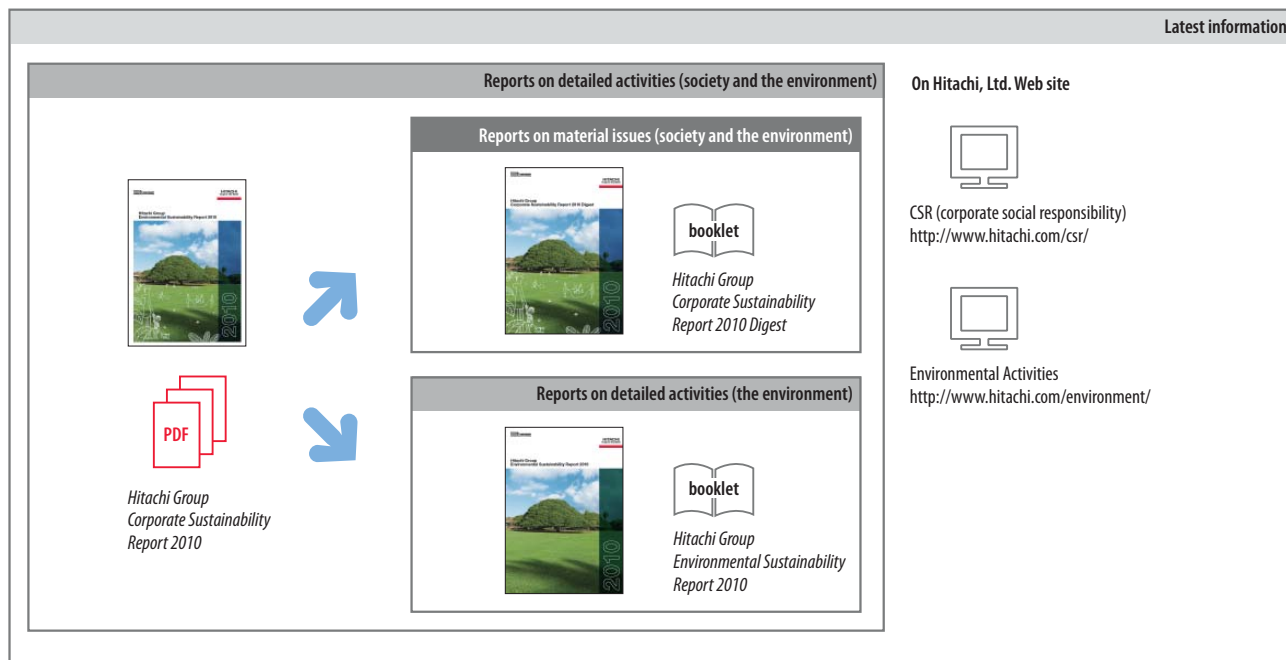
Latest information

Reports on detailed activities (society and the environment)

Hitachi Group Environmental Sustainability Report 2010

2010

PDF

Hitachi Group Corporate Sustainability Report 2010

Reports on material issues (society and the environment)

Hitachi Group Corporate Sustainability Report 2010 Digest

2010

booklet

Hitachi Group Corporate Sustainability Report 2010 Digest

Reports on detailed activities (the environment)

Hitachi Group Environmental Sustainability Report 2010

2010

booklet

Hitachi Group Environmental Sustainability Report 2010

On Hitachi, Ltd. Web site

CSR (corporate social responsibility)
http://www.hitachi.com/csr/

Environmental Activities
http://www.hitachi.com/environment/